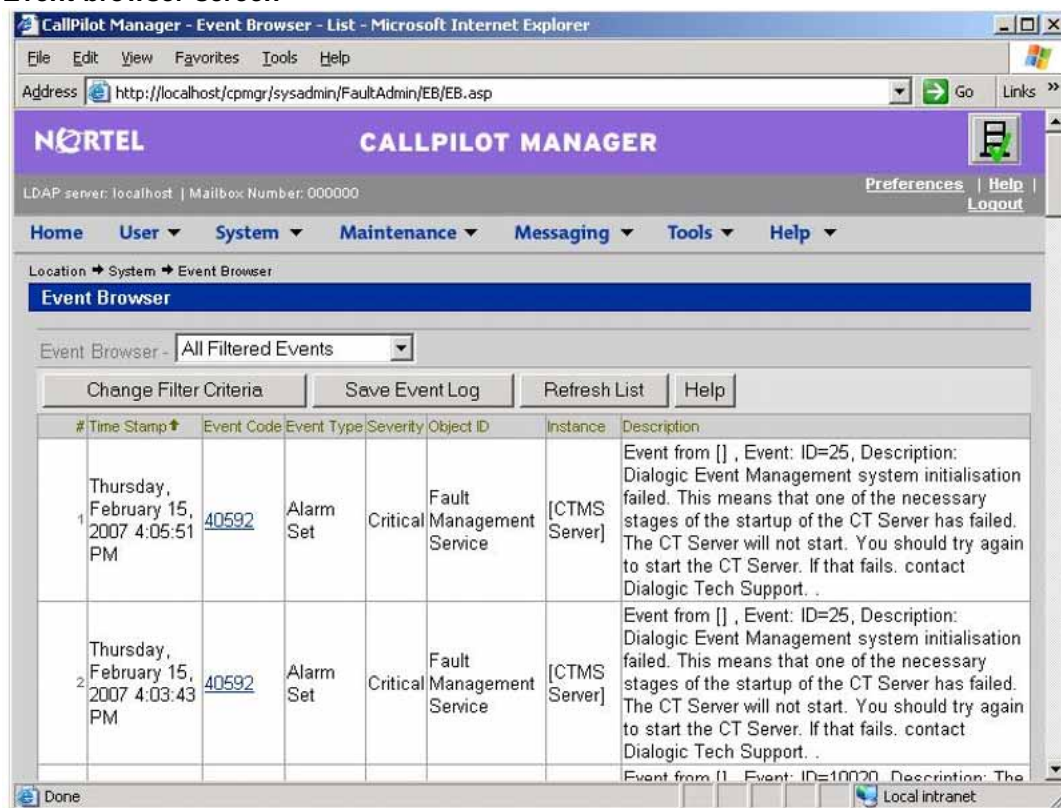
CallPilot Manager - Event Browser - List - Microsoft Internet Explorer

File Edit View Favorites Tools Help

Address http://localhost/cpmgr/sysadmin/FaultAdmin/EB/EB.asp Go Links »

NORTEL CALLPILOT MANAGER

LDAP server: localhost | Mailbox Number: 000000

Preferences | Help | Logout

Home User ▾ System ▾ Maintenance ▾ Messaging ▾ Tools ▾ Help ▾

Location → System → Event Browser

Event Browser

Event Browser - All Filtered Events

Change Filter Criteria | Save Event Log | Refresh List | Help

| # | Time Stamp | Event Code | Event Type | Severity | Object ID | Instance | Description |
|---|---|---|---|---|---|---|---|
| 1 | Thursday, February 15, 2007 4:05:51 PM | 40592 | Alarm Set | Critical | Fault Management Service | [CTMS Server] | Event from [] , Event: ID=25, Description: Dialogic Event Management system initialisation failed. This means that one of the necessary stages of the startup of the CT Server has failed. The CT Server will not start. You should try again to start the CT Server. If that fails. contact Dialogic Tech Support. . |
| 2 | Thursday, February 15, 2007 4:03:43 PM | 40592 | Alarm Set | Critical | Fault Management Service | [CTMS Server] | Event from [] , Event: ID=25, Description: Dialogic Event Management system initialisation failed. This means that one of the necessary stages of the startup of the CT Server has failed. The CT Server will not start. You should try again to start the CT Server. If that fails. contact Dialogic Tech Support. . |
| | | | | | | | Event from [] , Event: ID=10020, Description: The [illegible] |

Done Local intranet